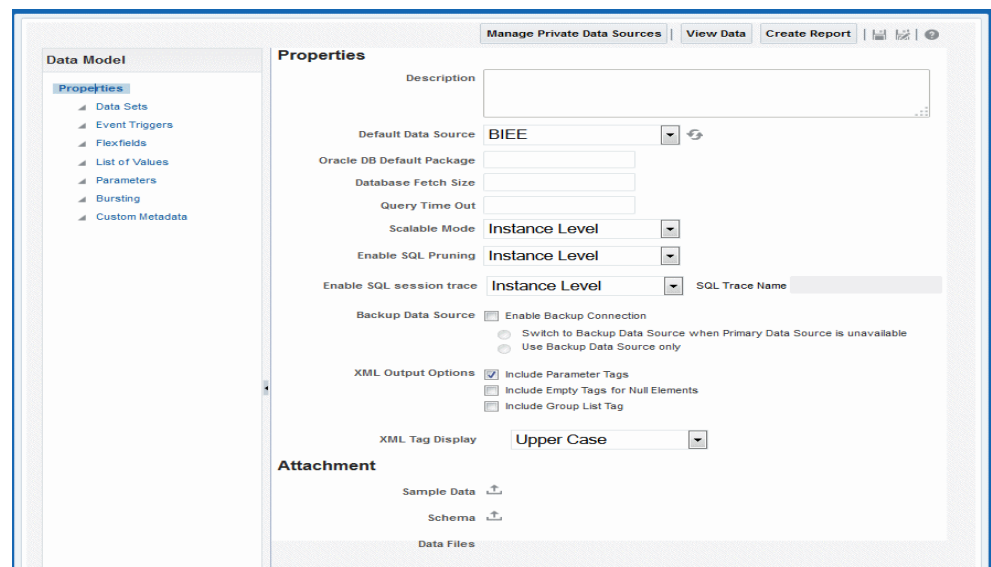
Manage Private Data Sources | View Data | Create Report

Data Model

Properties

Data Sets

Event Triggers

Flexfields

List of Values

Parameters

Bursting

Custom Metadata

Properties

Description

Default Data Source BIEE

Oracle DB Default Package

Database Fetch Size

Query Time Out

Scalable Mode Instance Level

Enable SQL Pruning Instance Level

Enable SQL session trace Instance Level SQL Trace Name

Backup Data Source Enable Backup Connection

Switch to Backup Data Source when Primary Data Source is unavailable

Use Backup Data Source only

XML Output Options Include Parameter Tags

Include Empty Tags for Null Elements

Include Group List Tag

XML Tag Display Upper Case

Attachment

Sample Data

Schema

Data Files